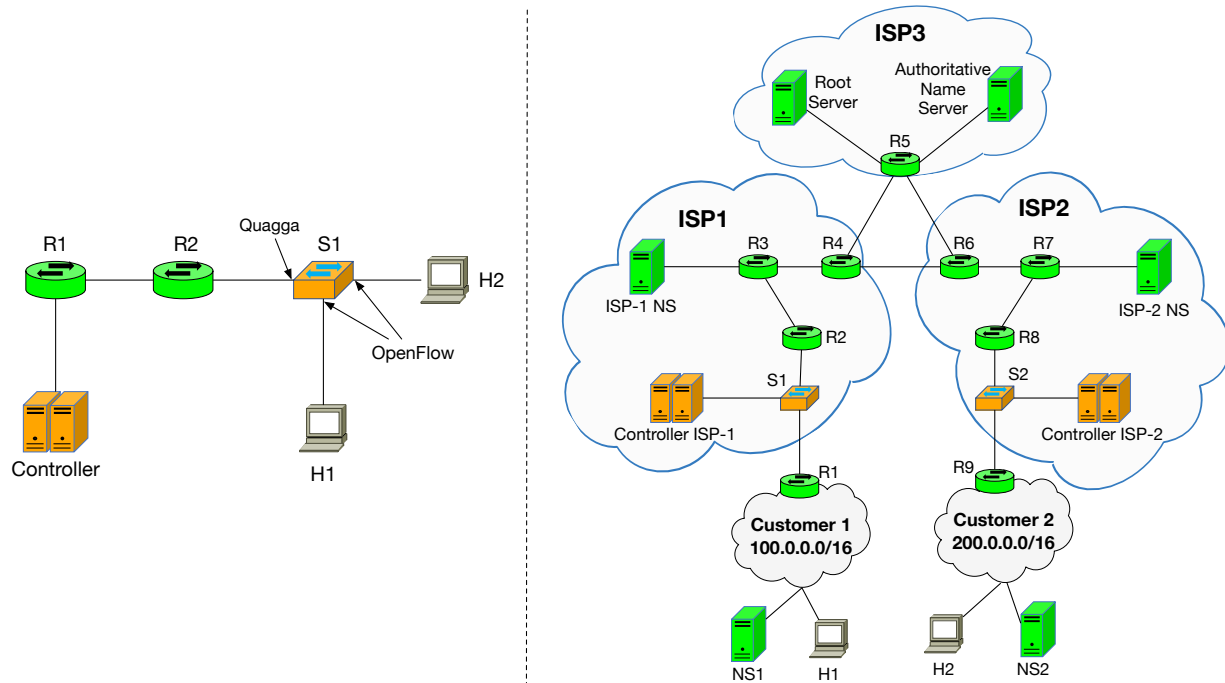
R1
R2
Quagga
S1
H2
OpenFlow
Controller
H1

ISP3
Root Server
Authoritative Name Server
R5
ISP1
ISP2
R3
R4
R6
R7
ISP-1 NS
ISP-2 NS
R2
R8
S1
S2
Controller ISP-1
Controller ISP-2
R1
R9
Customer 1
100.0.0.0/16
Customer 2
200.0.0.0/16
NS1
H1
H2
NS2